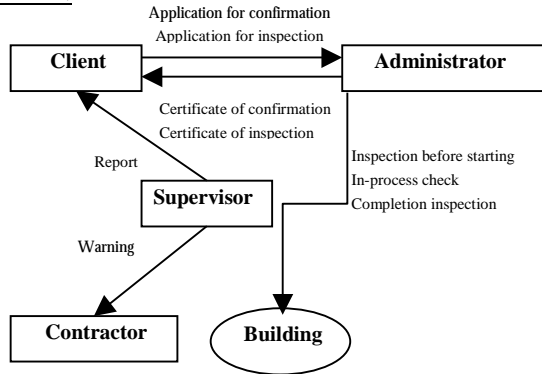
Application for confirmation
Application for inspection

Client

Administrator

Certificate of confirmation
Certificate of inspection

Report

Inspection before starting
In-process check
Completion inspection

Supervisor

Warning

Contractor

Building